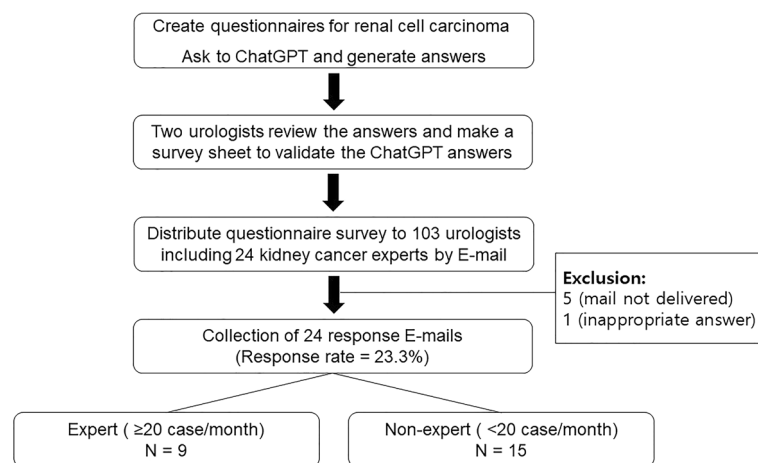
Create questionnaires for renal cell carcinoma
Ask to ChatGPT and generate answers

Two urologists review the answers and make a survey sheet to validate the ChatGPT answers

Distribute questionnaire survey to 103 urologists including 24 kidney cancer experts by E-mail

Exclusion:
5 (mail not delivered)
1 (inappropriate answer)

Collection of 24 response E-mails
(Response rate = 23.3%)

Expert ( ≥20 case/month)
N = 9

Non-expert ( <20 case/month)
N = 15